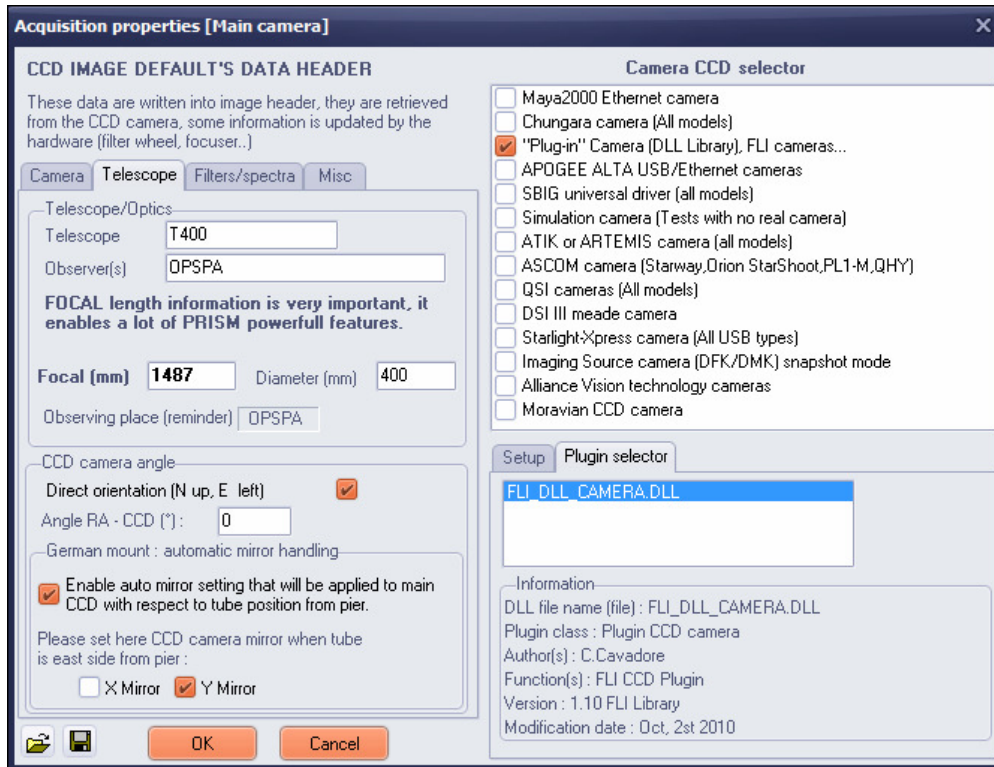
Acquisition properties [Main camera]

CCD IMAGE DEFAULT'S DATA HEADER

These data are written into image header, they are retrieved from the CCD camera, some information is updated by the hardware (filter wheel, focuser..)

Camera | Telescope | Filters/spectra | Misc

Telescope/Optics

Telescope T400

Observer(s) OPSPA

FOCAL length information is very important, it enables a lot of PRISM powerfull features.

Focal (mm) 1487 Diameter (mm) 400

Observing place (reminder) OPSPA

CCD camera angle

Direct orientation (N up, E left)

Angle RA - CCD (°) : 0

German mount : automatic mirror handling

Enable auto mirror setting that will be applied to main CCD with respect to tube position from pier.

Please set here CCD camera mirror when tube is east side from pier :

X Mirror Y Mirror

OK Cancel

Camera CCD selector

Maya2000 Ethernet camera
Chungara camera (All models)
"Plug-in" Camera (DLL Library), FLI cameras...
APOGEE ALTA USB/Ethernet cameras
SBIG universal driver (all models)
Simulation camera (Tests with no real camera)
ATIK or ARTEMIS camera (all models)
ASCOM camera (Starway,Orion StarShoot,PL1-M,QHY)
QSI cameras (All models)
DSI III meade camera
Starlight-Xpress camera (All USB types)
Imaging Source camera (DFK/DMK) snapshot mode
Alliance Vision technology cameras
Moravian CCD camera

Setup | Plugin selector

FLI_DLL_CAMERA.DLL

Information

DLL file name (file) : FLI_DLL_CAMERA.DLL
Plugin class : Plugin CCD camera
Author(s) : C.Cavadore
Function(s) : FLI CCD Plugin
Version : 1.10 FLI Library
Modification date : Oct, 2st 2010